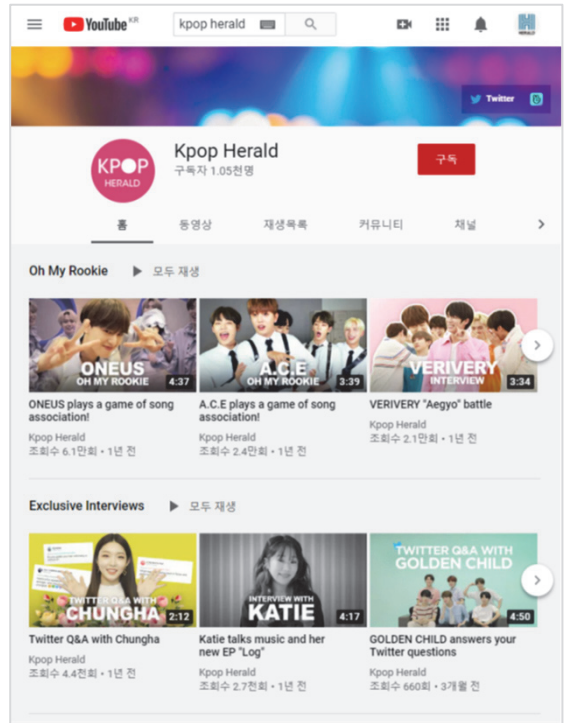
YouTube KR
kpop herald

Twitter

KPOP HERALD
Kpop Herald
구독자 1.05천명
구독

홈 동영상 재생목록 커뮤니티 채널

Oh My Rookie ▶ 모두 재생

ONEUS OH MY ROOKIE 4:37
ONEUS plays a game of song association!
Kpop Herald
조회수 6.1만회 • 1년 전

A.C.E OH MY ROOKIE 3:39
A.C.E plays a game of song association!
Kpop Herald
조회수 2.4만회 • 1년 전

VERIVERY INTERVIEW 3:34
VERIVERY "Aegyo" battle
Kpop Herald
조회수 2.1만회 • 1년 전

Exclusive Interviews ▶ 모두 재생

TWITTER Q&A WITH CHUNGHA 2:12
Twitter Q&A with Chungha
Kpop Herald
조회수 4.4천회 • 1년 전

INTERVIEW WITH KATIE 4:17
Katie talks music and her new EP "Log"
Kpop Herald
조회수 2.7천회 • 1년 전

TWITTER Q&A WITH GOLDEN CHILD 4:50
GOLDEN CHILD answers your Twitter questions
Kpop Herald
조회수 660회 • 3개월 전